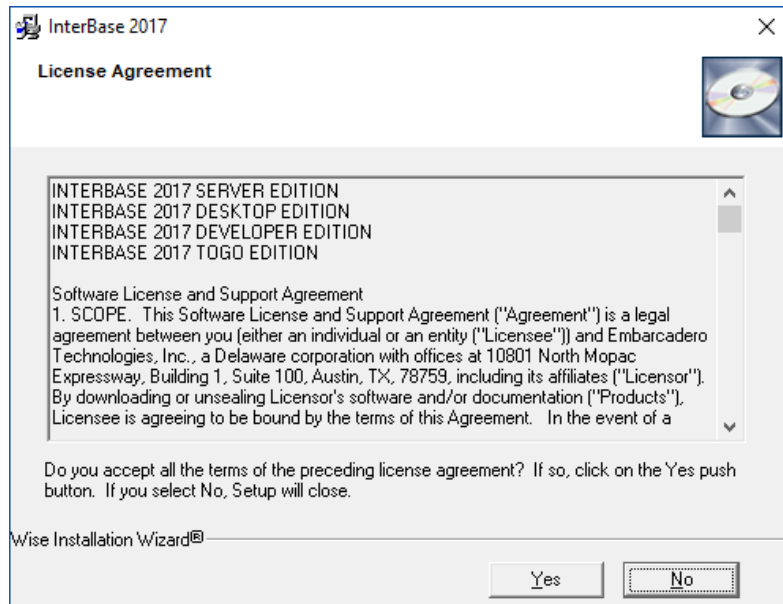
InterBase 2017

License Agreement

INTERBASE 2017 SERVER EDITION
INTERBASE 2017 DESKTOP EDITION
INTERBASE 2017 DEVELOPER EDITION
INTERBASE 2017 TOGO EDITION

Software License and Support Agreement
1. SCOPE. This Software License and Support Agreement ("Agreement") is a legal agreement between you (either an individual or an entity ("Licensee")) and Embarcadero Technologies, Inc., a Delaware corporation with offices at 10801 North Mopac Expressway, Building 1, Suite 100, Austin, TX, 78759, including its affiliates ("Licensor"). By downloading or unsealing Licensor's software and/or documentation ("Products"), Licensee is agreeing to be bound by the terms of this Agreement. In the event of a

Do you accept all the terms of the preceding license agreement? If so, click on the Yes push button. If you select No, Setup will close.

Wise Installation Wizard®

Yes

No